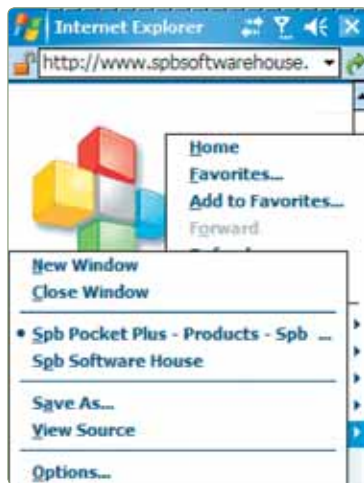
Internet Explorer

http://www.spbsoftwarehouse.

Home
Favorites...
Add to Favorites...
Forward

New Window
Close Window
• Spb Pocket Plus - Products - Spb ...
Spb Software House
Save As...
View Source
Options...